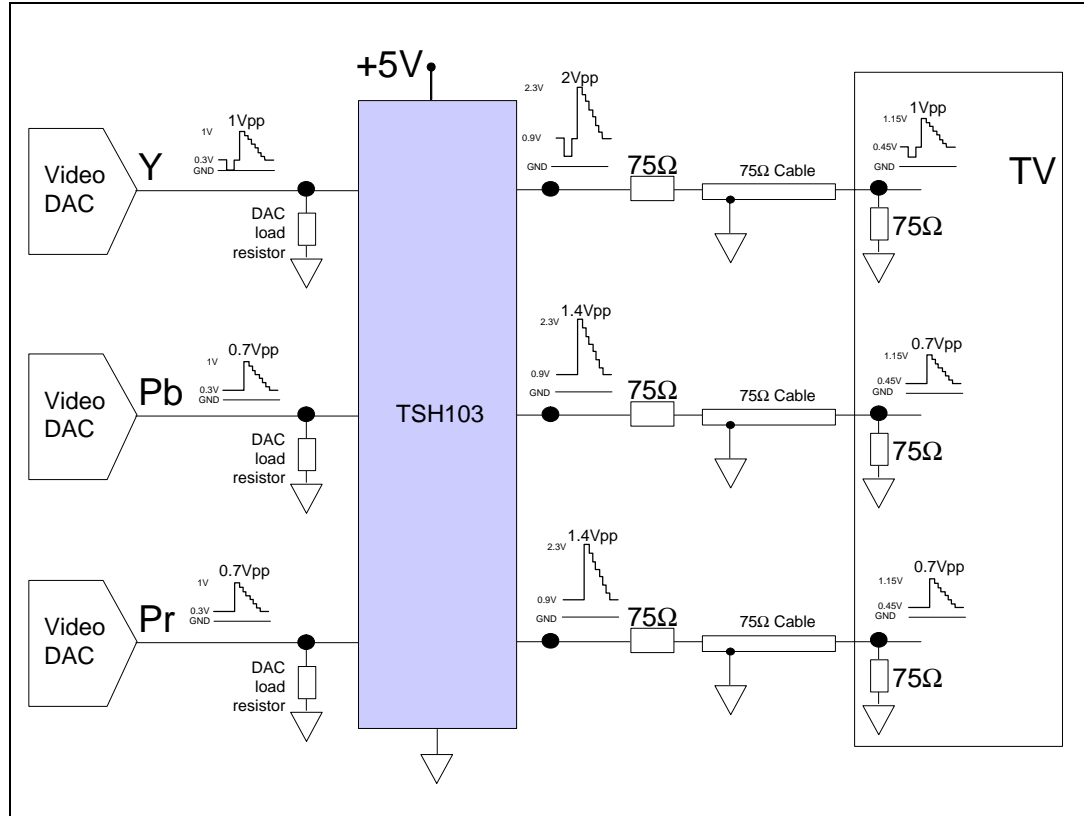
+5V

Video DAC

Y

1Vpp
1V
0.3V
GND

DAC load resistor

2Vpp
2.3V
0.9V
GND

75Ω

75Ω Cable

1Vpp
1.15V
0.45V
GND

TV

75Ω

Video DAC

Pb

0.7Vpp
1V
0.3V
GND

DAC load resistor

TSH103

1.4Vpp
2.3V
0.9V
GND

75Ω

75Ω Cable

0.7Vpp
1.15V
0.45V
GND

75Ω

Video DAC

Pr

0.7Vpp
1V
0.3V
GND

DAC load resistor

1.4Vpp
2.3V
0.9V
GND

75Ω

75Ω Cable

0.7Vpp
1.15V
0.45V
GND

75Ω